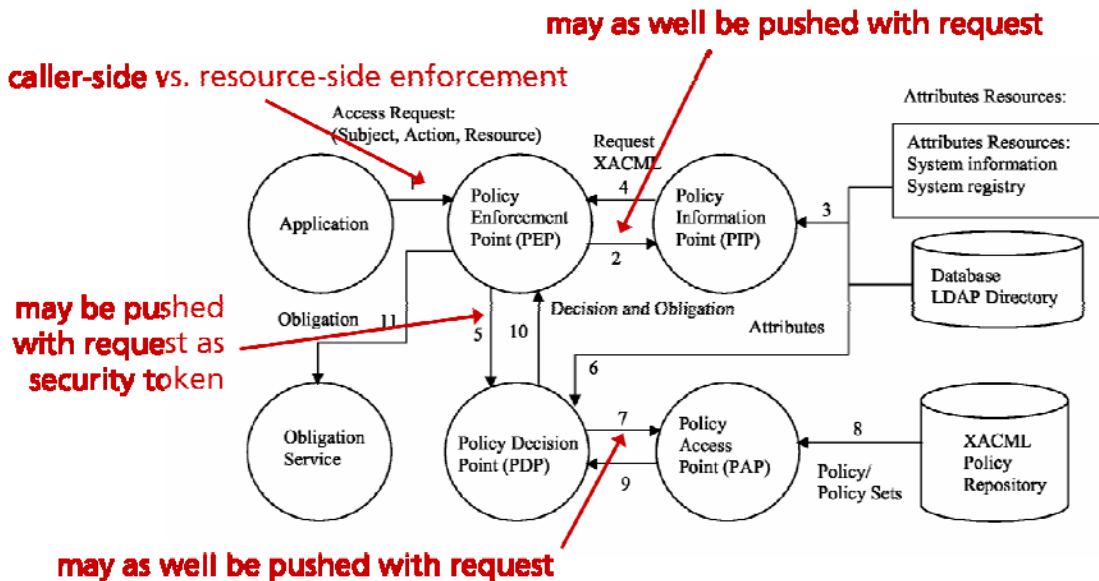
may as well be pushed with request

caller-side vs. resource-side enforcement

Access Request:
(Subject, Action, Resource)

1

Request
XACML

Attributes Resources:

Attributes Resources:
System information
System registry

Application

Policy Enforcement Point (PEP)

4

Policy Information Point (PIP)

3

2

Database
LDAP Directory

may be pushed with request as security token

Obligation

11

5

10

Decision and Obligation

Attributes

6

Obligation Service

Policy Decision Point (PDP)

7

Policy Access Point (PAP)

8

XACML Policy Repository

9

Policy/
Policy Sets

may as well be pushed with request